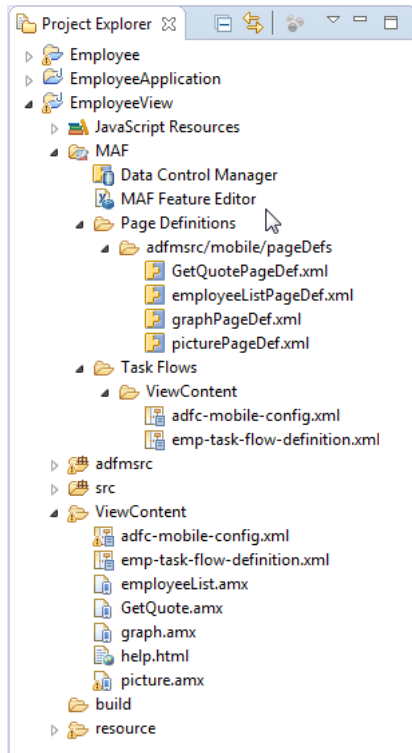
Project Explorer

Employee
EmployeeApplication
EmployeeView
JavaScript Resources
MAF
Data Control Manager
MAF Feature Editor
Page Definitions
adfmsrc/mobile/pageDefs
GetQuotePageDef.xml
employeeListPageDef.xml
graphPageDef.xml
picturePageDef.xml
Task Flows
ViewContent
adfc-mobile-config.xml
emp-task-flow-definition.xml
adfmsrc
src
ViewContent
adfc-mobile-config.xml
emp-task-flow-definition.xml
employeeList.amx
GetQuote.amx
graph.amx
help.html
picture.amx
build
resource